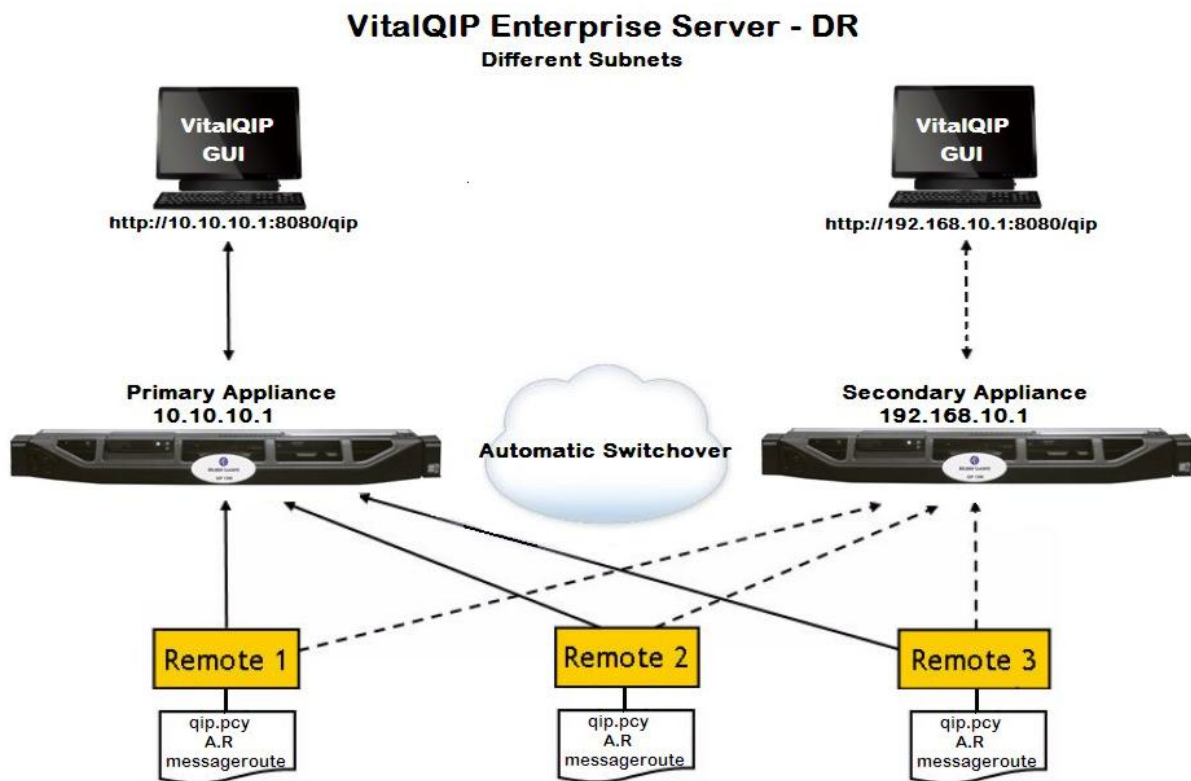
VitalQIP Enterprise Server - DR
Different Subnets

VitalQIP GUI
http://10.10.10.1:8080/qip

VitalQIP GUI
http://192.168.10.1:8080/qip

Primary Appliance
10.10.10.1

Automatic Switchover

Secondary Appliance
192.168.10.1

Remote 1
qip.pcy
A.R
messageroute

Remote 2
qip.pcy
A.R
messageroute

Remote 3
qip.pcy
A.R
messageroute